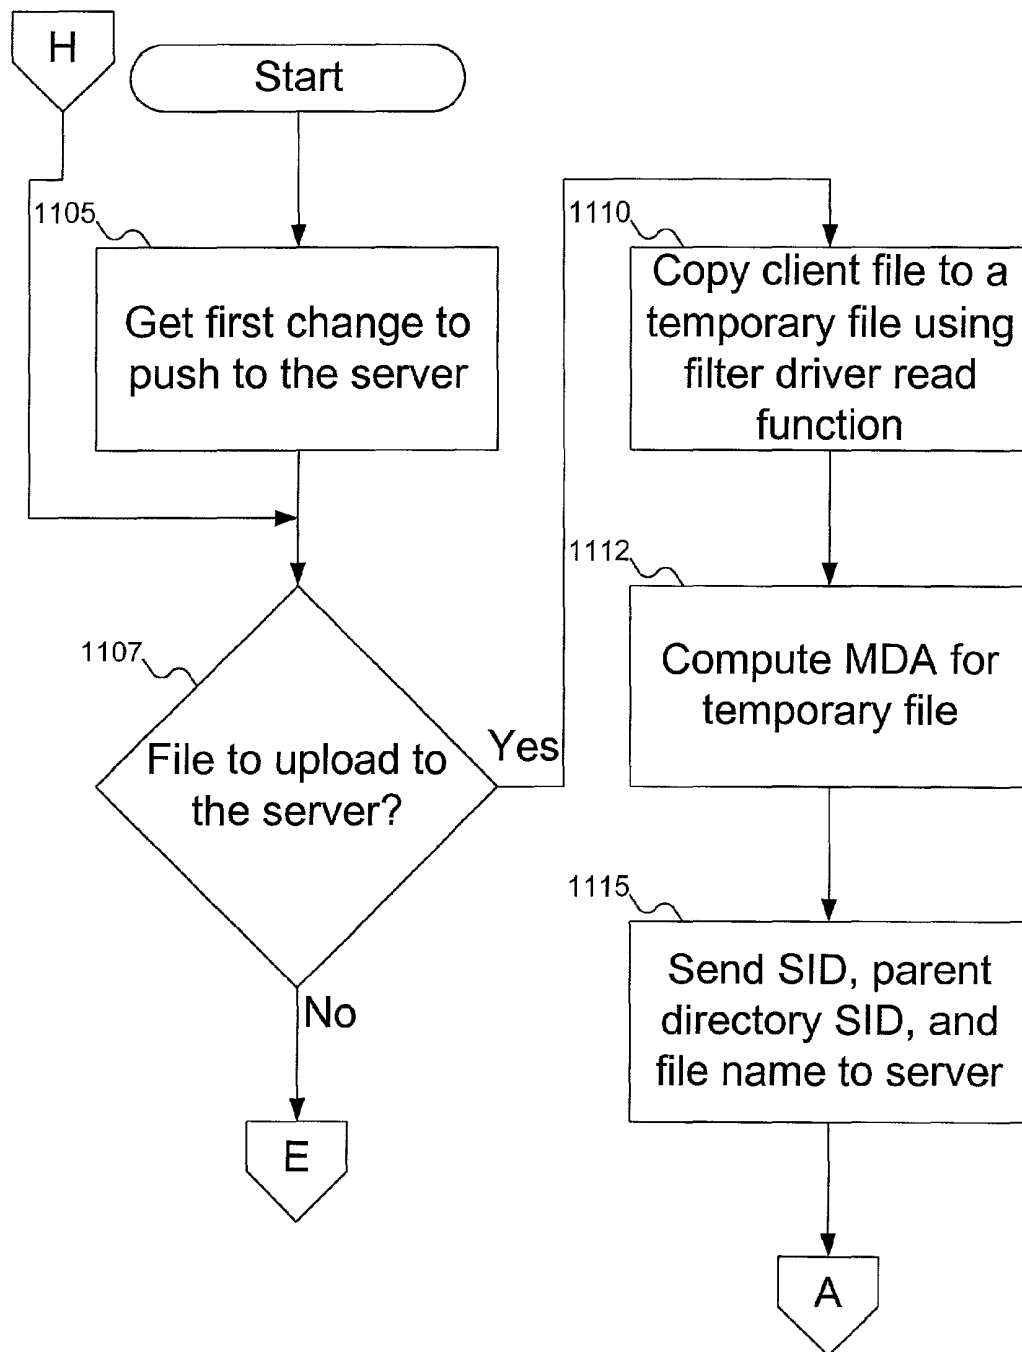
H

Start

1105

Get first change to push to the server

1107

File to upload to the server?

Yes

No

E

1110

Copy client file to a temporary file using filter driver read function

1112

Compute MDA for temporary file

1115

Send SID, parent directory SID, and file name to server

A